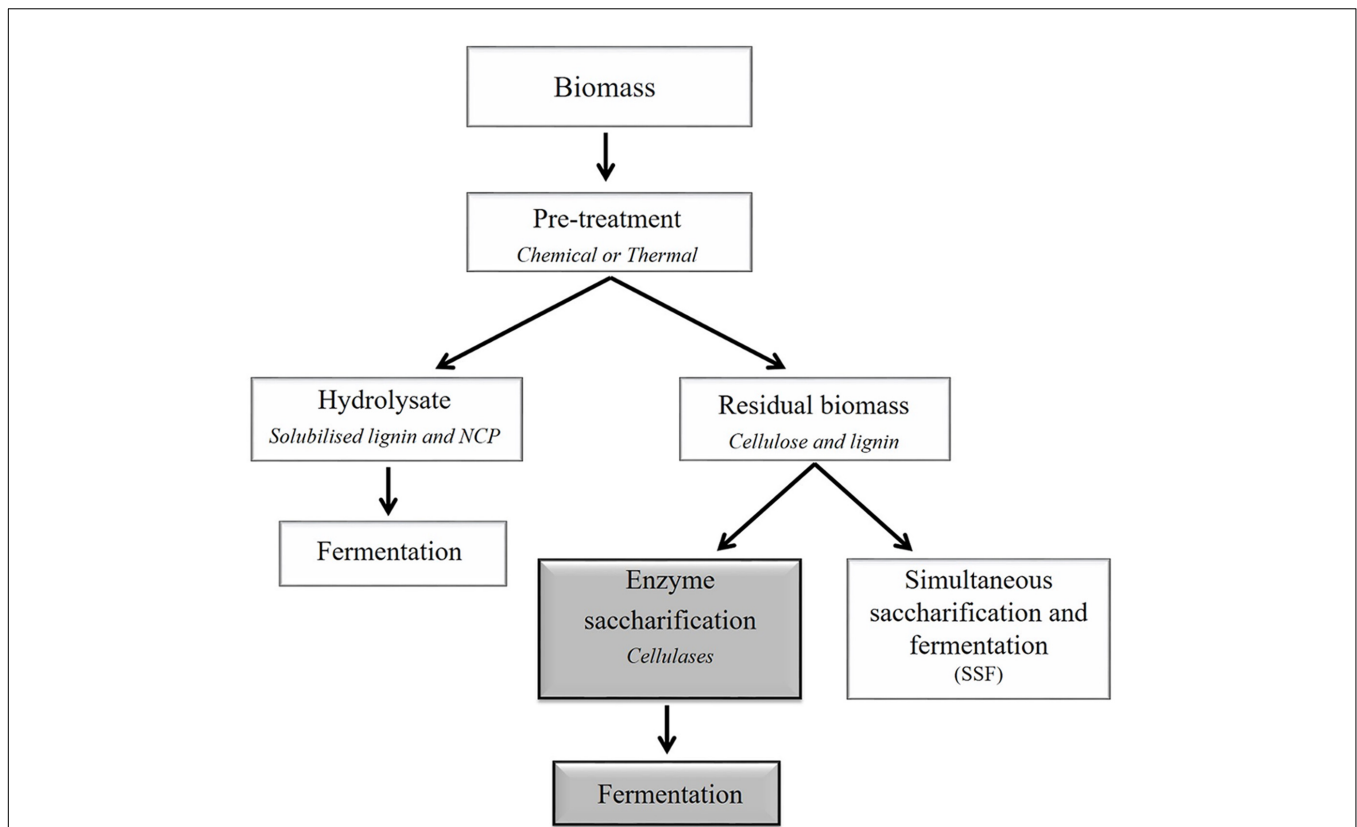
Biomass

Pre-treatment
Chemical or Thermal

Hydrolysate
Solubilised lignin and NCP

Residual biomass
Cellulose and lignin

Fermentation

Enzyme saccharification
Cellulases

Simultaneous saccharification and fermentation
(SSF)

Fermentation